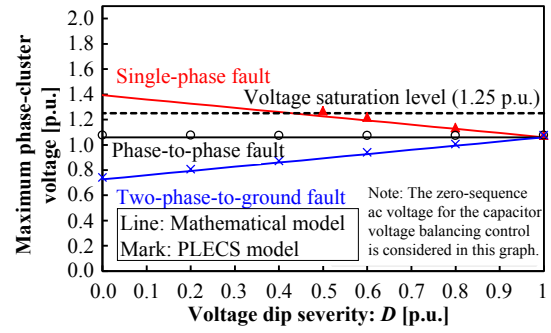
Maximum phase-cluster voltage [p.u.]

2.0
1.8
1.6
1.4
1.2
1.0
0.8
0.6
0.4
0.2

Single-phase fault
Voltage saturation level (1.25 p.u.)
Phase-to-phase fault
Two-phase-to-ground fault
Line: Mathematical model
Mark: PLECS model
Note: The zero-sequence ac voltage for the capacitor voltage balancing control is considered in this graph.

0.0 0.1 0.2 0.3 0.4 0.5 0.6 0.7 0.8 0.9 1

Voltage dip severity: $D$ [p.u.]